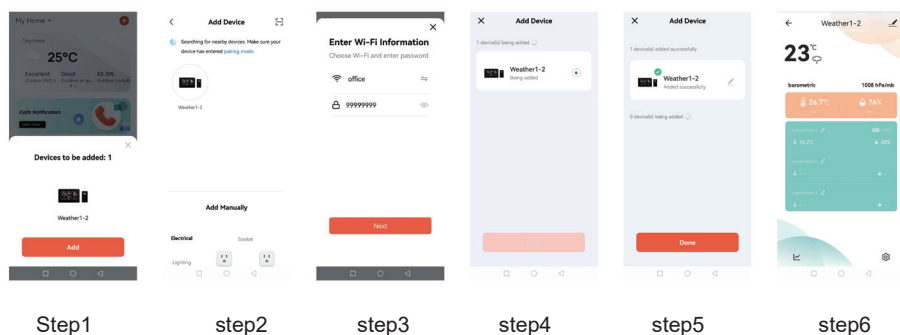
My Home

25°C

Excellent Good 55.0%

Calls Notification

Devices to be added: 1

Weather1-2

Add

Step1

Add Device

Searching for nearby devices. Make sure your device has entered pairing mode.

Weather1-2

Add Manually

Electrical Socket

Lighting

step2

Enter Wi-Fi Information

Choose Wi-Fi and enter password

office

99999999

Next

step3

Add Device

1 device(s) being added

Weather1-2

Being added

step4

Add Device

1 device(s) added successfully

Weather1-2

Added successfully

0 device(s) being added

Done

step5

Weather1-2

23℃

barometric 1008 hPa/mb

26.7℃ 76%

step6